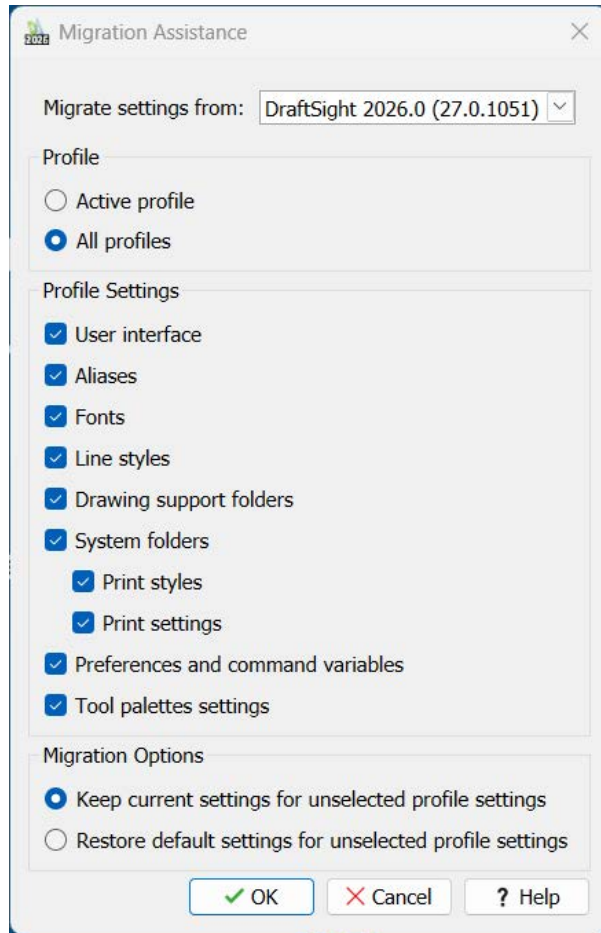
2026 Migration Assistance

Migrate settings from: DraftSight 2026.0 (27.0.1051)

Profile

Active profile

All profiles

Profile Settings

User interface

Aliases

Fonts

Line styles

Drawing support folders

System folders

Print styles

Print settings

Preferences and command variables

Tool palettes settings

Migration Options

Keep current settings for unselected profile settings

Restore default settings for unselected profile settings

OK
Cancel
? Help